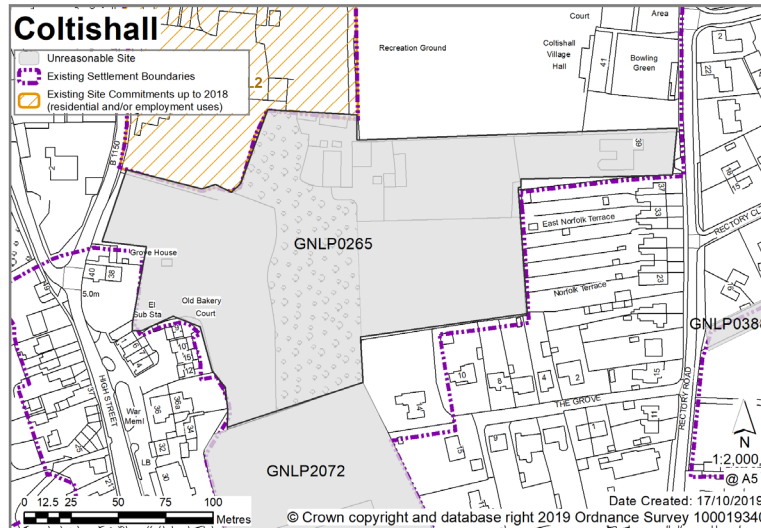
Coltishall

Unreasonable Site
Existing Settlement Boundaries
Existing Site Commitments up to 2018 (residential and/or employment uses)

2

Court
Area
Recreation Ground
Colltishall Village Hall
Bowling Green
41
2
22
B 1150
39
GNLP0265
31
33
East Norfolk Terrace
RECTORY CL
Grove House
40
38
5.0m
El Sub Sta
Old Bakery Court
Norfolk Terrace
23
GNLP0388
16
15
12
HIGH STREET
War Meml
36
36a
34
10
8
4
2
THE GROVE
RECTORY ROAD
LB
GNLP2072
N
1:2,000
@ A5

0 12.5 25 50 75 100
Metres

© Crown copyright and database right 2019 Ordnance Survey 10001934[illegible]
Date Created: 17/10/2019